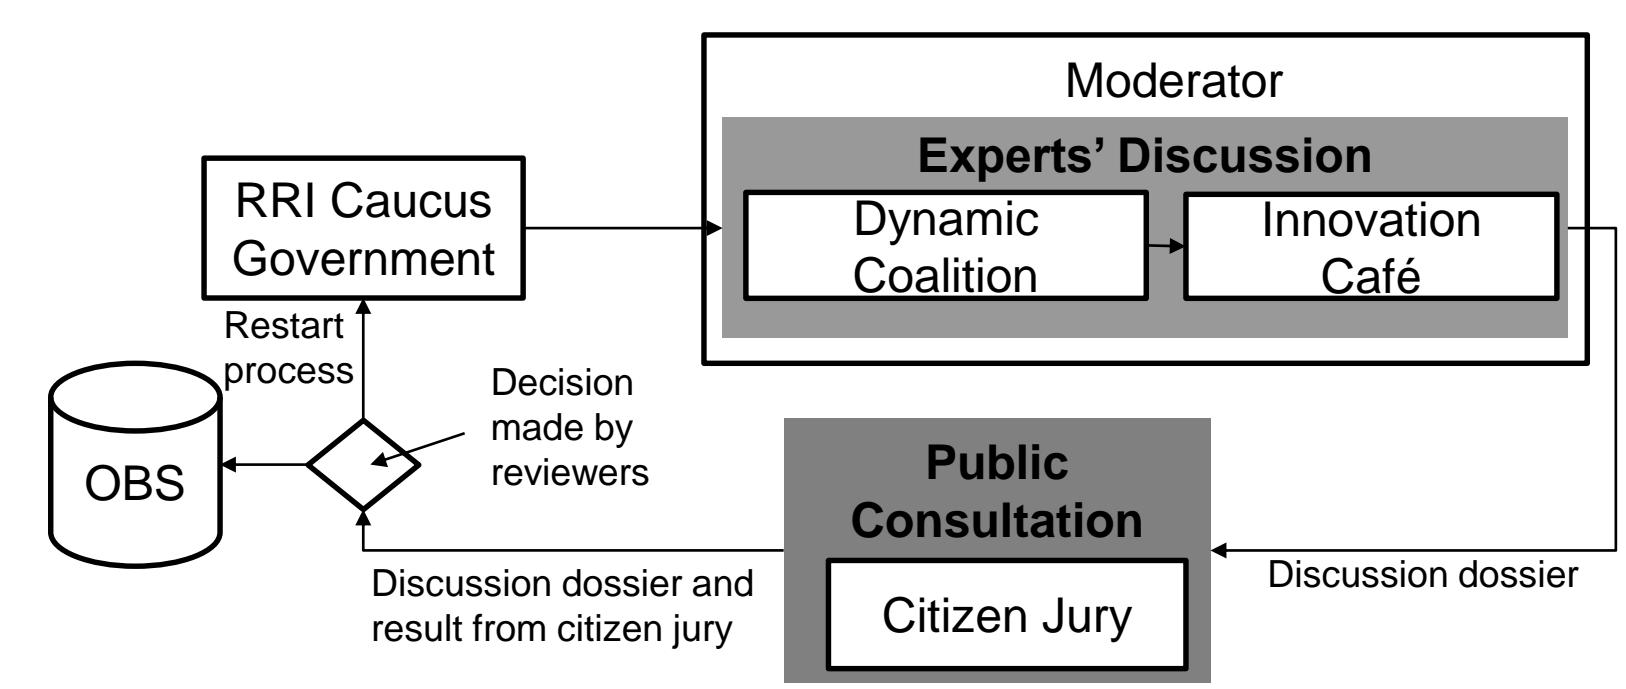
Moderator

Experts' Discussion

RRI Caucus Government

Dynamic Coalition

Innovation Café

Restart process

OBS

Decision made by reviewers

Public Consultation

Citizen Jury

Discussion dossier and result from citizen jury

Discussion dossier